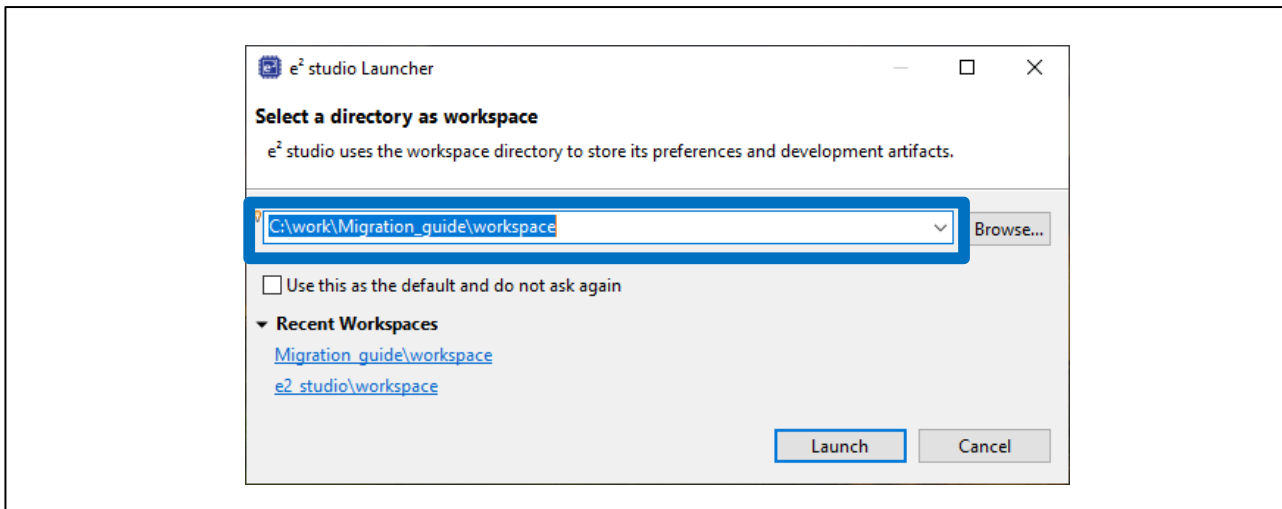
$e^2$ studio Launcher

**Select a directory as workspace**

$e^2$ studio uses the workspace directory to store its preferences and development artifacts.

C:\work\Migration_guide\workspace

Browse...

Use this as the default and do not ask again

**Recent Workspaces**

Migration_guide\workspace

e2_studio\workspace

Launch

Cancel